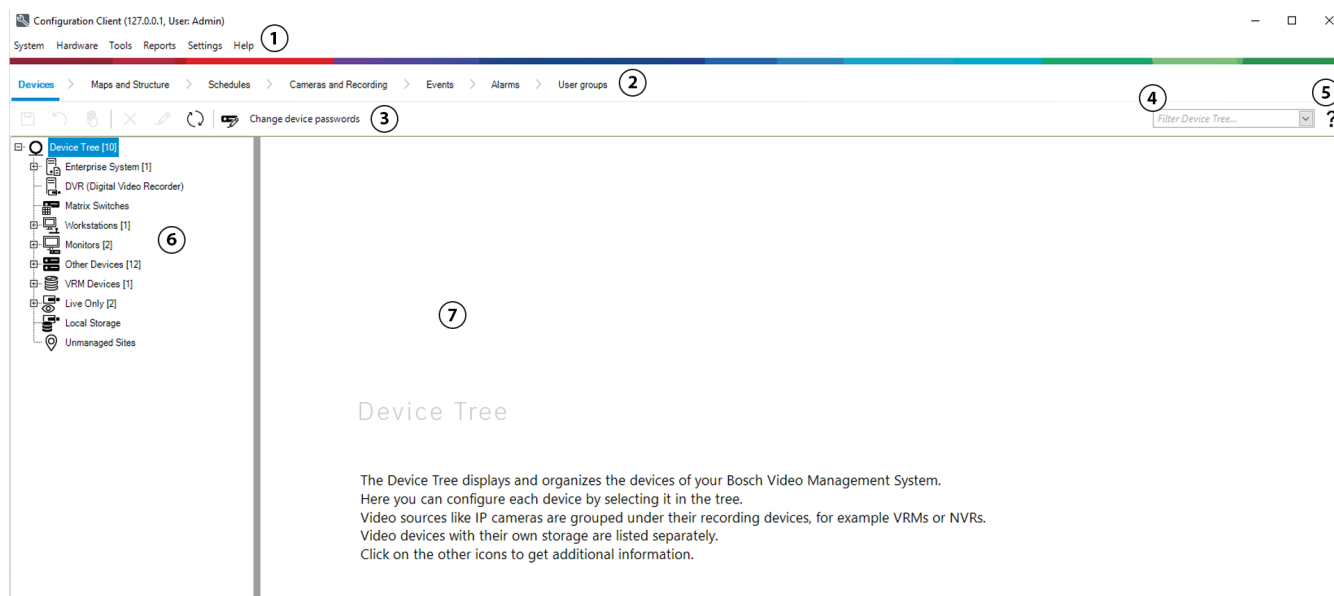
Configuration Client (127.0.0.1, User: Admin)

System Hardware Tools Reports Settings Help 1

Devices > Maps and Structure > Schedules > Cameras and Recording > Events > Alarms > User groups 2

Change device passwords 3

4 Filter Device Tree...

5 ?

Device Tree [10]
Enterprise System [1]
DVR (Digital Video Recorder)
Matrix Switches
Workstations [1]
Monitors [2]
Other Devices [12]
VRM Devices [1]
Live Only [2]
Local Storage
Unmanaged Sites

6

7

Device Tree

The Device Tree displays and organizes the devices of your Bosch Video Management System.
Here you can configure each device by selecting it in the tree.
Video sources like IP cameras are grouped under their recording devices, for example VRMs or NVRs.
Video devices with their own storage are listed separately.
Click on the other icons to get additional information.